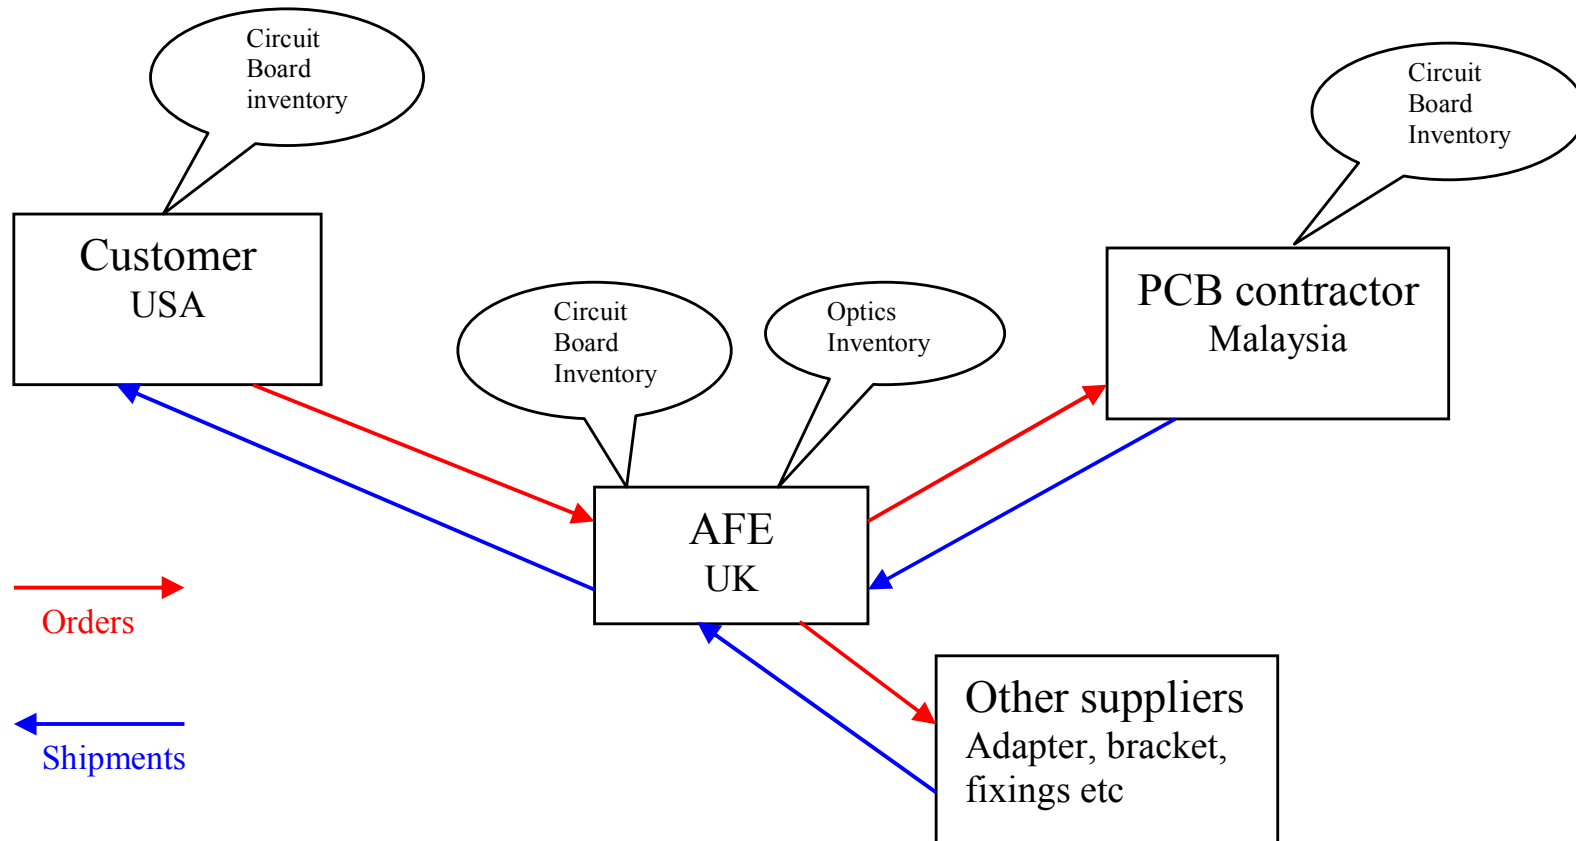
Circuit Board inventory

Customer
USA

Circuit Board Inventory

Optics Inventory

Circuit Board Inventory

PCB contractor
Malaysia

AFE
UK

Orders

Shipments

Other suppliers
Adapter, bracket, fixings etc